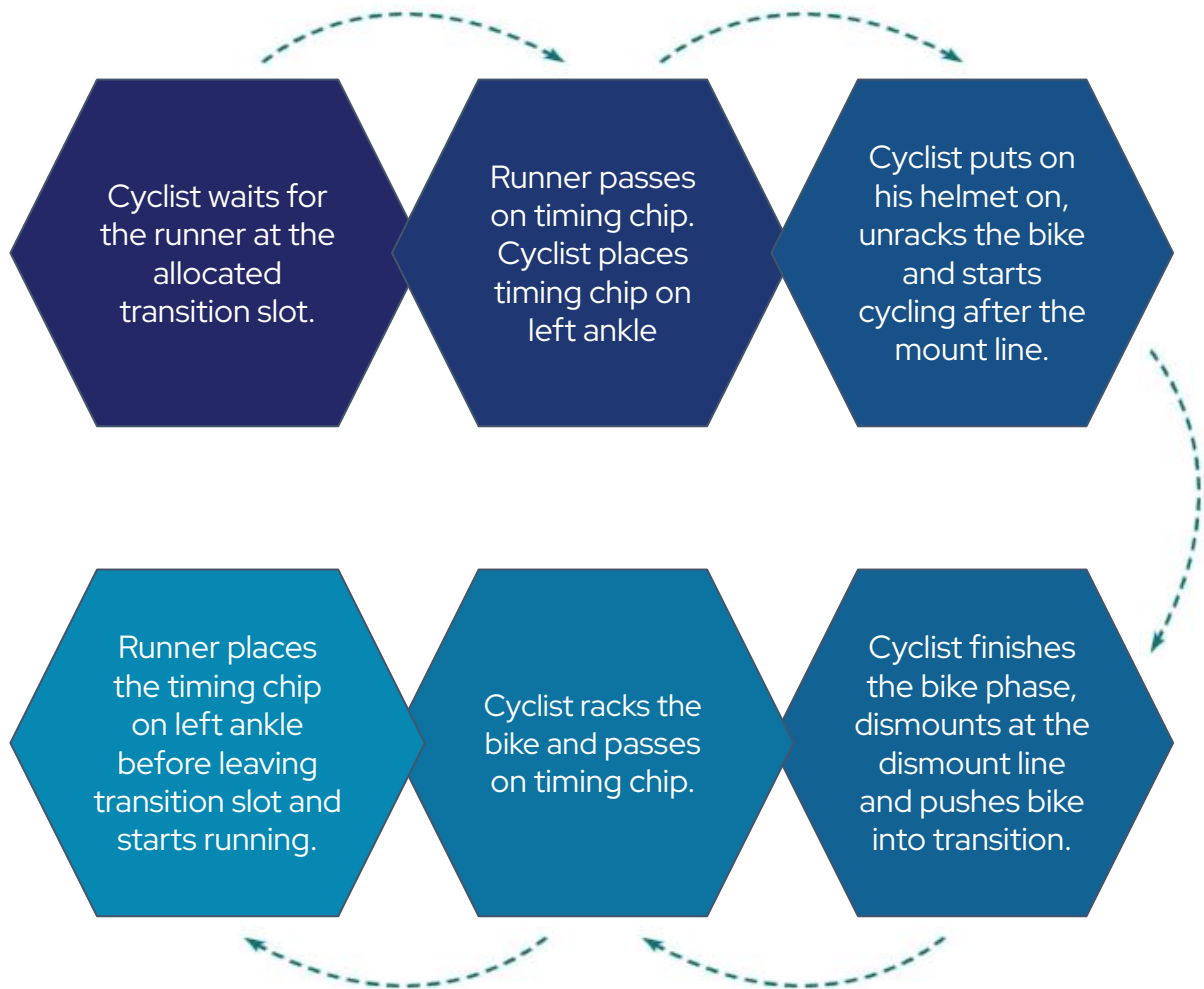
Cyclist waits for the runner at the allocated transition slot.

Runner passes on timing chip. Cyclist places timing chip on left ankle

Cyclist puts on his helmet on, unracks the bike and starts cycling after the mount line.

Cyclist finishes the bike phase, dismounts at the dismount line and pushes bike into transition.

Cyclist racks the bike and passes on timing chip.

Runner places the timing chip on left ankle before leaving transition slot and starts running.